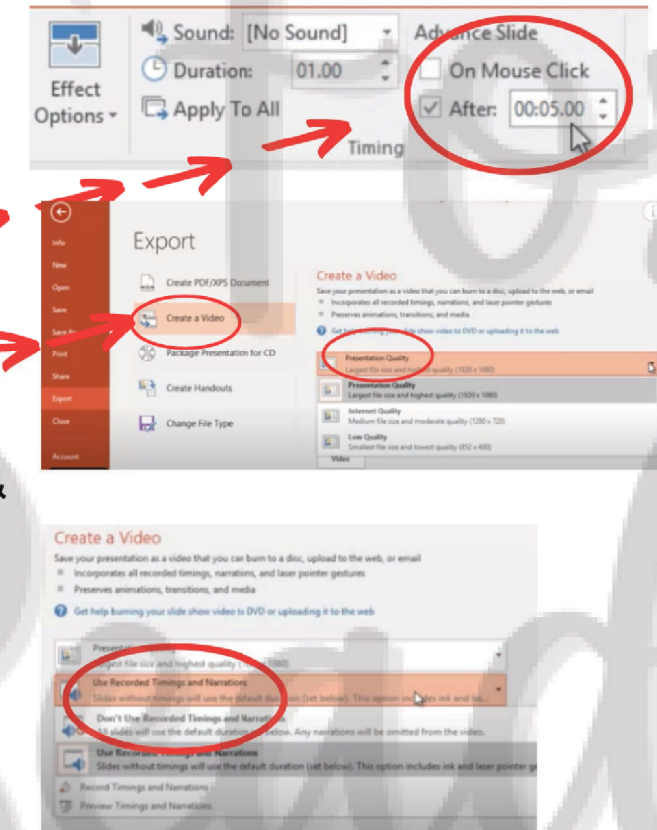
Effect Options

Sound: [No Sound]

Duration: 01.00

Apply To All

Timing

Advance Slide

On Mouse Click

After: 00:05.00

Info

New

Open

Save

Save As

Print

Share

Export

Close

Account

Export

Create PDF/XPS Document

Create a Video

Package Presentation for CD

Create Handouts

Change File Type

Create a Video

Save your presentation as a video that you can burn to a disc, upload to the web, or email

Incorporates all recorded timings, narrations, and laser pointer gestures

Preserves animations, transitions, and media

Get help burning your slide show video to DVD or uploading it to the web

Presentation Quality
Largest file size and highest quality (1920 x 1080)

Presentation Quality
Largest file size and highest quality (1920 x 1080)

Internet Quality
Medium file size and moderate quality (1280 x 720)

Low Quality
Smallest file size and lowest quality (852 x 480)

Video

Create a Video

Save your presentation as a video that you can burn to a disc, upload to the web, or email

Incorporates all recorded timings, narrations, and laser pointer gestures

Preserves animations, transitions, and media

Get help burning your slide show video to DVD or uploading it to the web

Presentation Quality
Largest file size and highest quality (1920 x 1080)

Use Recorded Timings and Narrations
Slides without timings will use the default duration (set below). This option includes ink and la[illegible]

Don't Use Recorded Timings and Narrations
All slides will use the default duration (set below). Any narrations will be omitted from the video.

Use Recorded Timings and Narrations
Slides without timings will use the default duration (set below). This option includes ink and laser pointer ge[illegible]

Record Timings and Narrations

Preview Timings and Narrations